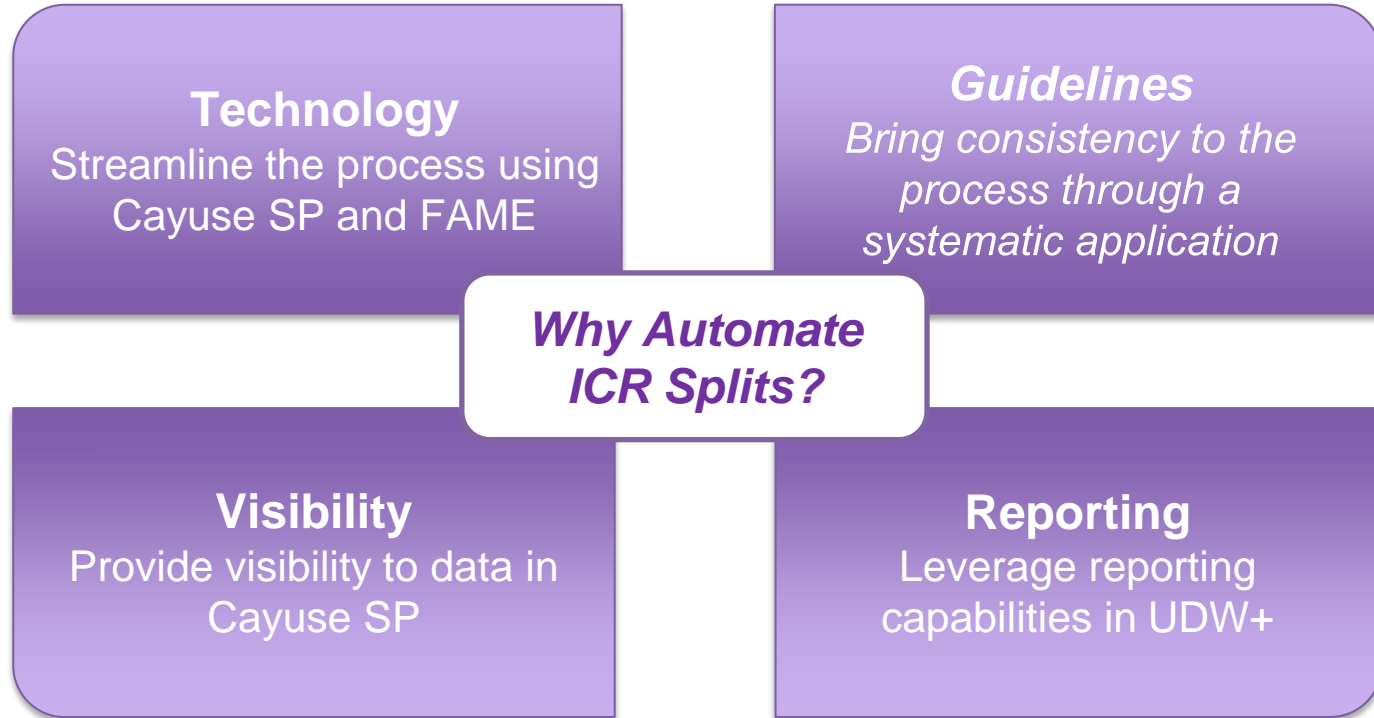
Technology
Streamline the process using Cayuse SP and FAME

Guidelines
Bring consistency to the process through a systematic application

Why Automate ICR Splits?

Visibility
Provide visibility to data in Cayuse SP

Reporting
Leverage reporting capabilities in UDW+